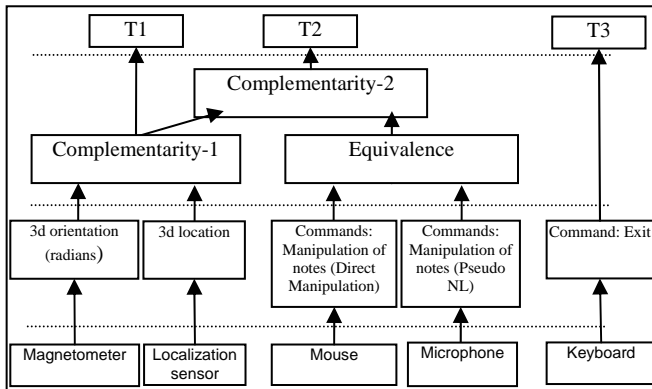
T1

T2

T3

Complementarity-2

Complementarity-1

Equivalence

3d orientation (radians)

3d location

Commands: Manipulation of notes (Direct Manipulation)

Commands: Manipulation of notes (Pseudo NL)

Command: Exit

Magnetometer

Localization sensor

Mouse

Microphone

Keyboard